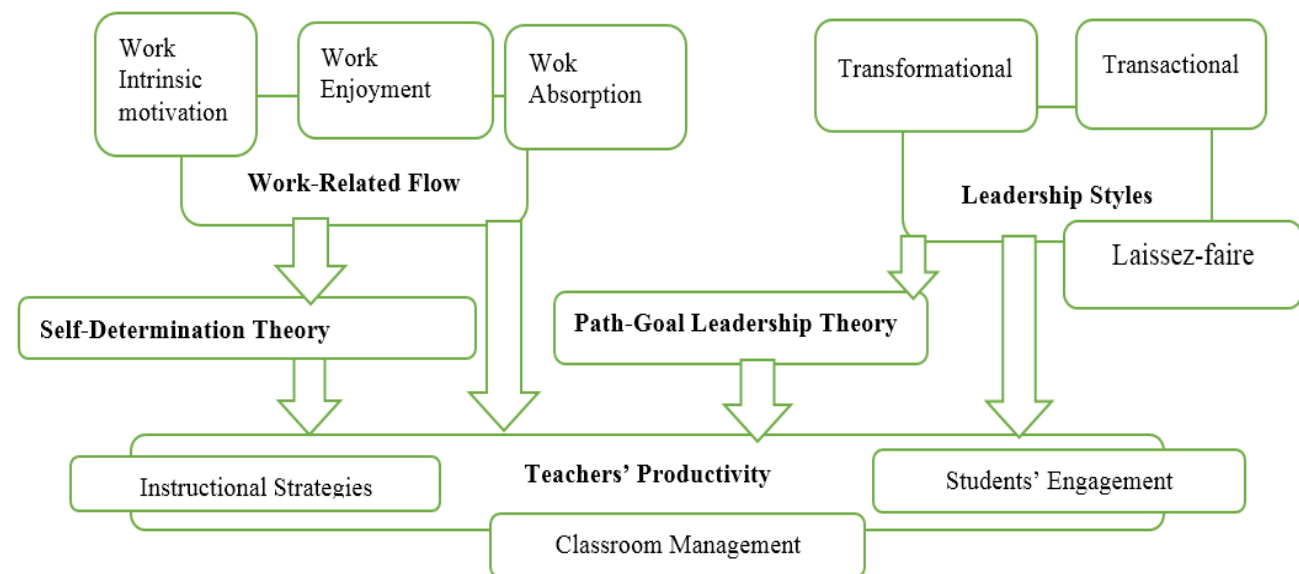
Work Intrinsic motivation

Work Enjoyment

Wok Absorption

Work-Related Flow

Transformational

Transactional

Leadership Styles

Laissez-faire

Self-Determination Theory

Path-Goal Leadership Theory

Instructional Strategies

Teachers' Productivity

Students' Engagement

Classroom Management